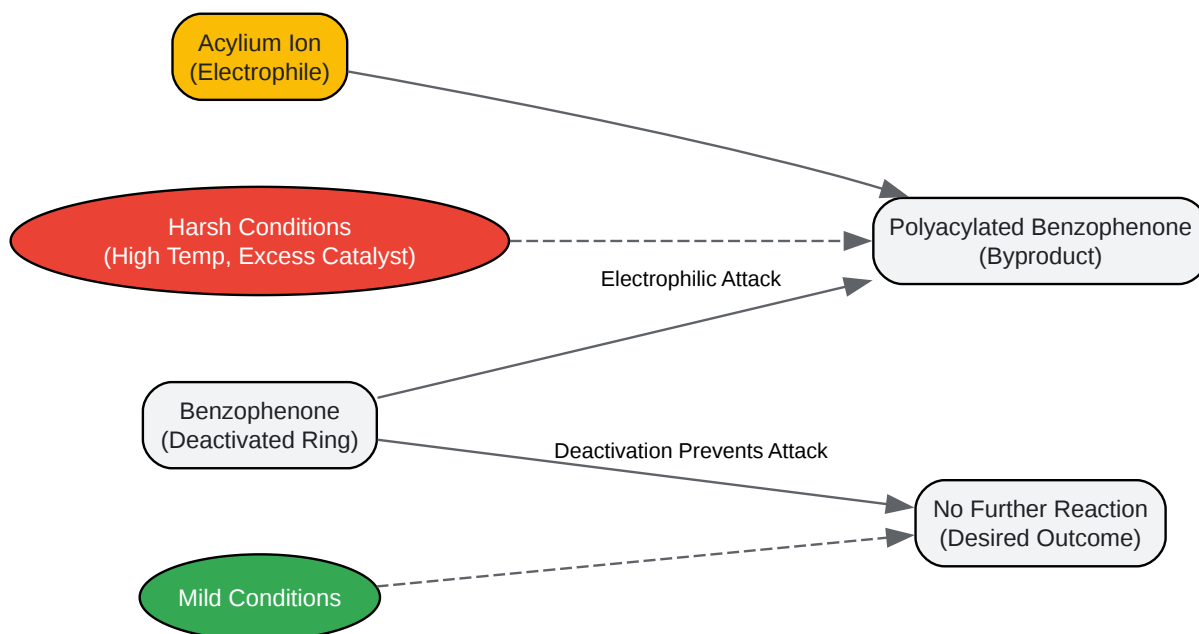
Acylium Ion
(Electrophile)

Harsh Conditions
(High Temp, Excess Catalyst)

Polyacylated Benzophenone
(Byproduct)

Electrophilic Attack

Benzophenone
(Deactivated Ring)

Deactivation Prevents Attack

No Further Reaction
(Desired Outcome)

Mild Conditions